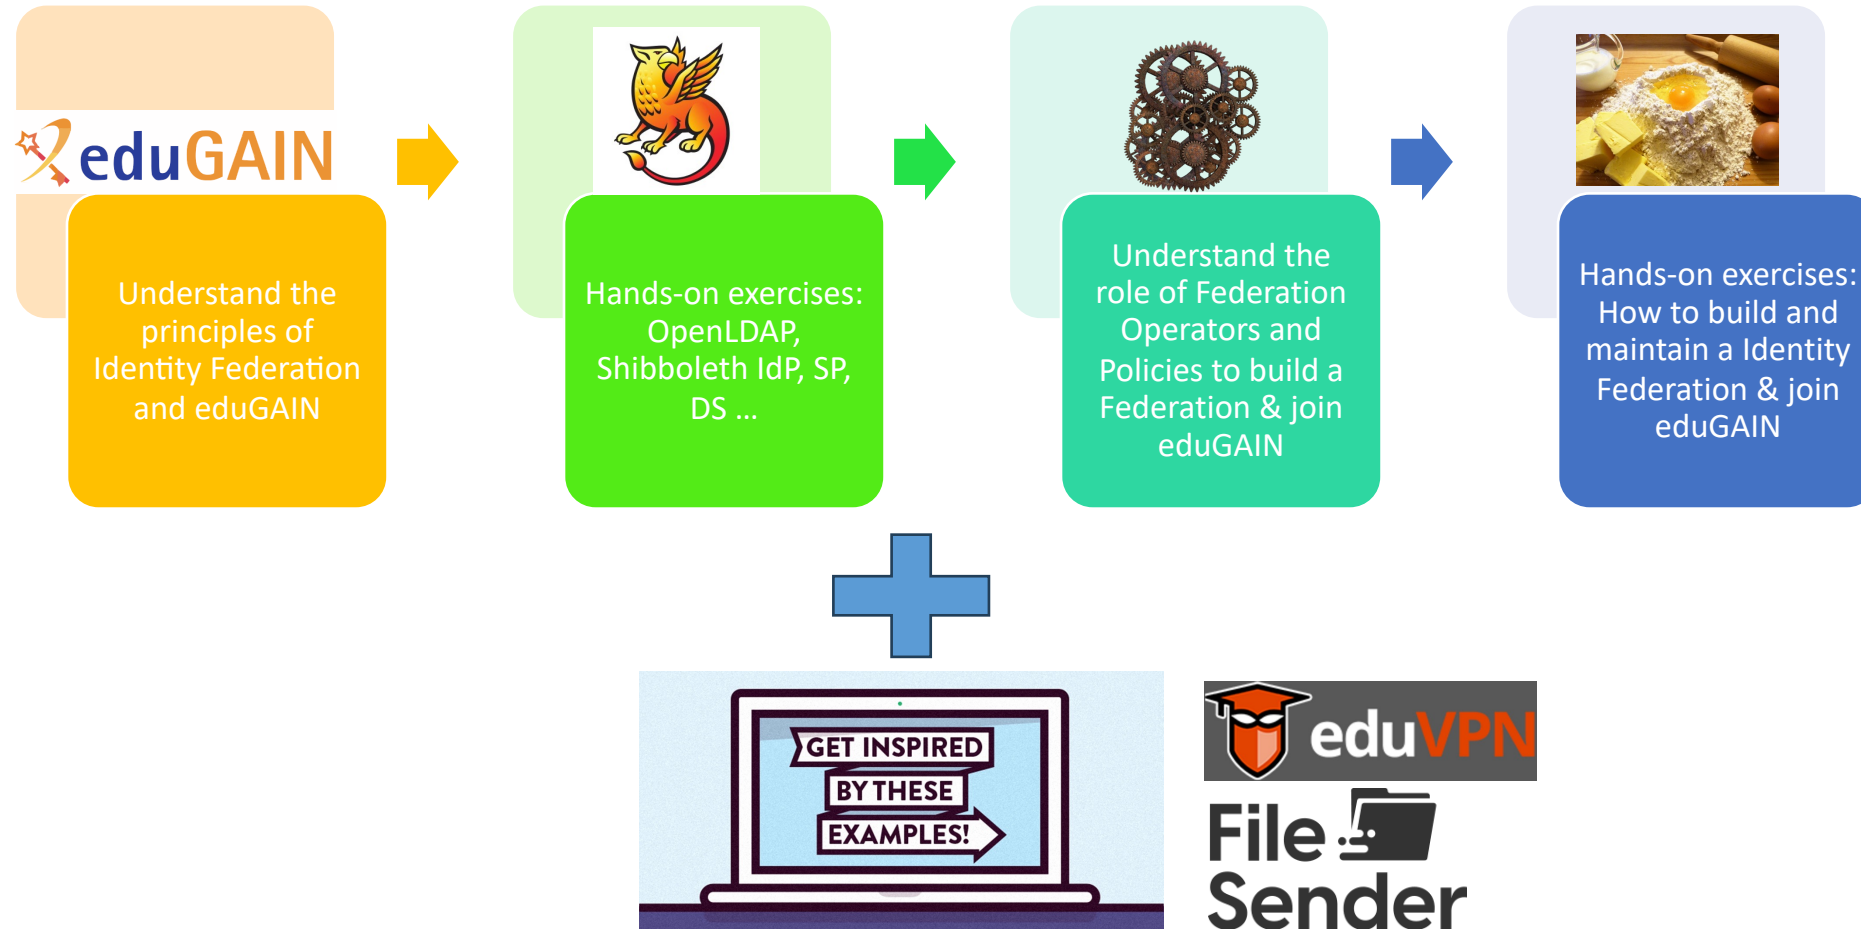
eduGAIN

Understand the principles of Identity Federation and eduGAIN

Hands-on exercises: OpenLDAP, Shibboleth IdP, SP, DS …

Understand the role of Federation Operators and Policies to build a Federation & join eduGAIN

Hands-on exercises: How to build and maintain a Identity Federation & join eduGAIN

GET INSPIRED BY THESE EXAMPLES!

eduVPN

File Sender